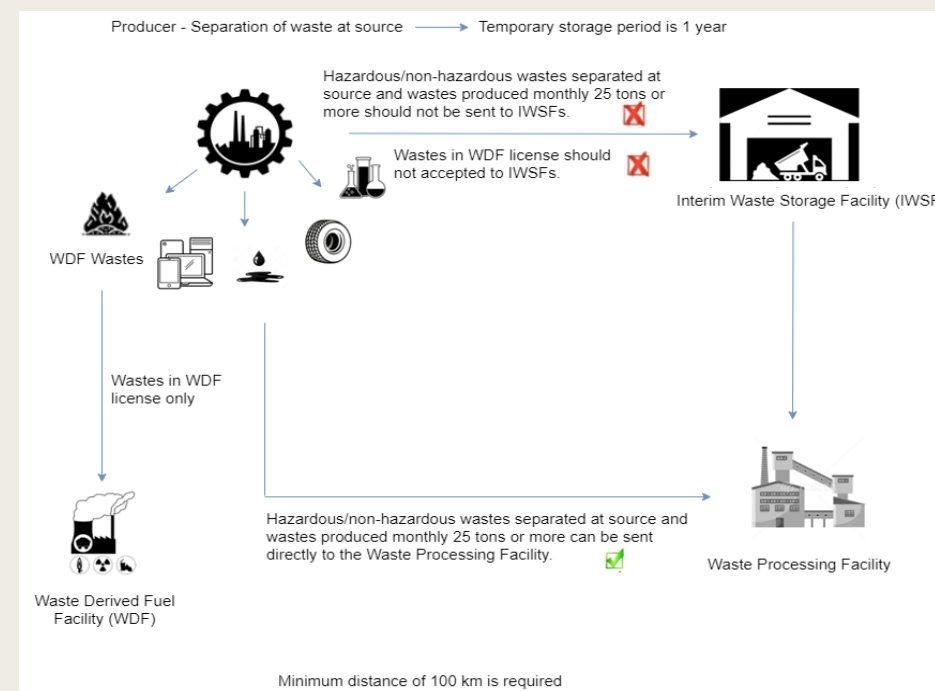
Producer - Separation of waste at source → Temporary storage period is 1 year

Hazardous/non-hazardous wastes separated at source and wastes produced monthly 25 tons or more should not be sent to IWSFs.

Wastes in WDF license should not accepted to IWSFs.

Interim Waste Storage Facility (IWSF

WDF Wastes

Wastes in WDF license only

Hazardous/non-hazardous wastes separated at source and wastes produced monthly 25 tons or more can be sent directly to the Waste Processing Facility.

Waste Processing Facility

Waste Derived Fuel Facility (WDF)

Minimum distance of 100 km is required